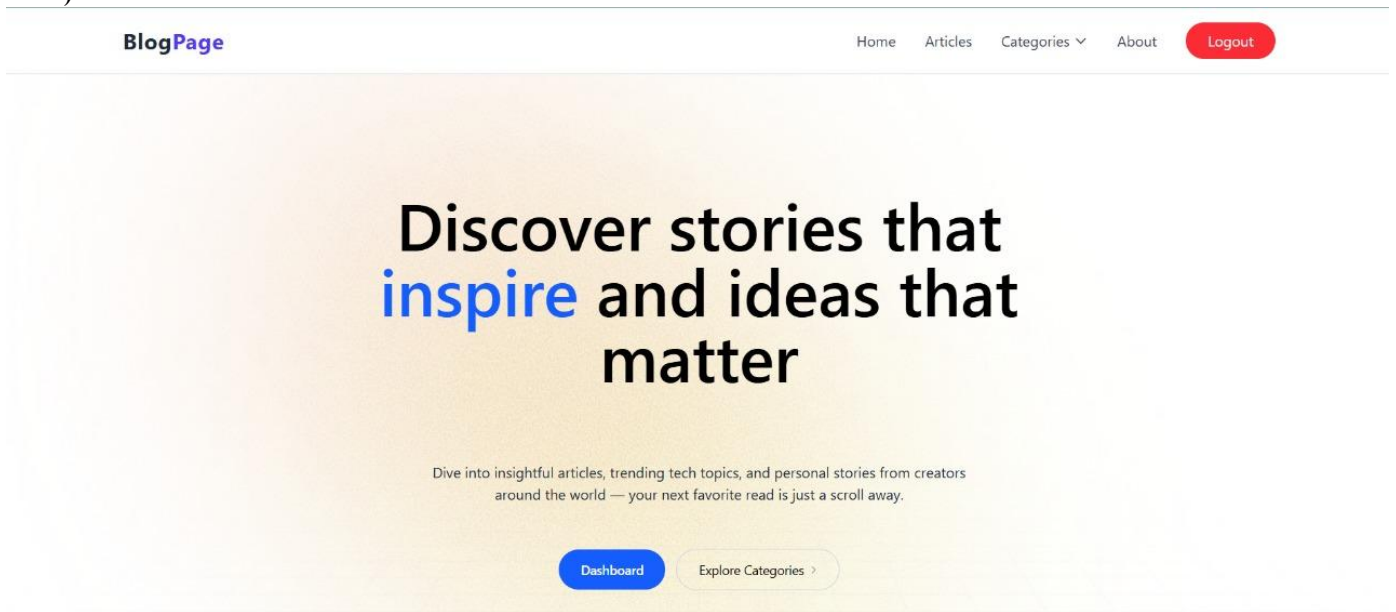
BlogPage

Home Articles Categories About Logout

Discover stories that inspire and ideas that matter

Dive into insightful articles, trending tech topics, and personal stories from creators around the world — your next favorite read is just a scroll away.

Dashboard Explore Categories ›